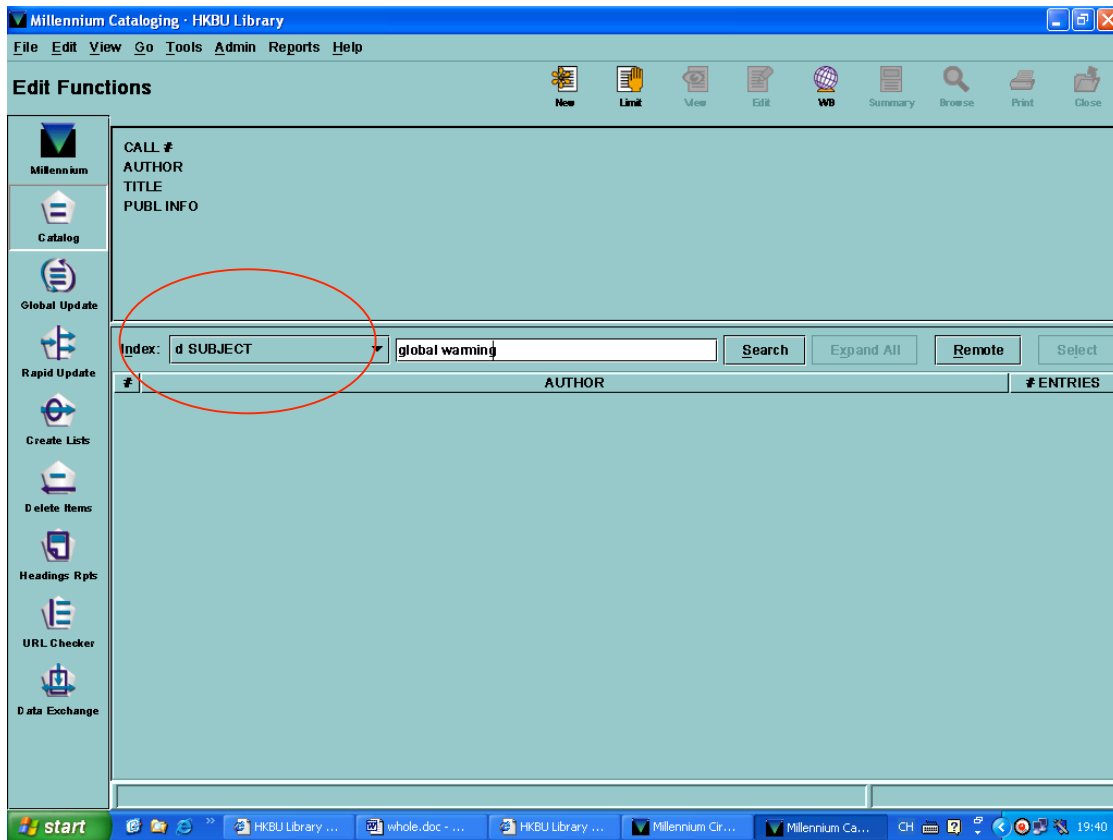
Millennium Cataloging - HKBU Library

File Edit View Go Tools Admin Reports Help

Edit Functions

New Limit View Edit WB Summary Browse Print Close

Millennium

Catalog

Global Update

Rapid Update

Create Lists

Delete Items

Headings Rpts

URL Checker

Data Exchange

CALL #
AUTHOR
TITLE
PUBL INFO

Index: d SUBJECT global warming Search Expand All Remote Select

| # | AUTHOR | # ENTRIES |
|---|---|---|

start HKBU Library ... whole.doc - ... HKBU Library ... Millennium Cir... Millennium Ca... CH 19:40